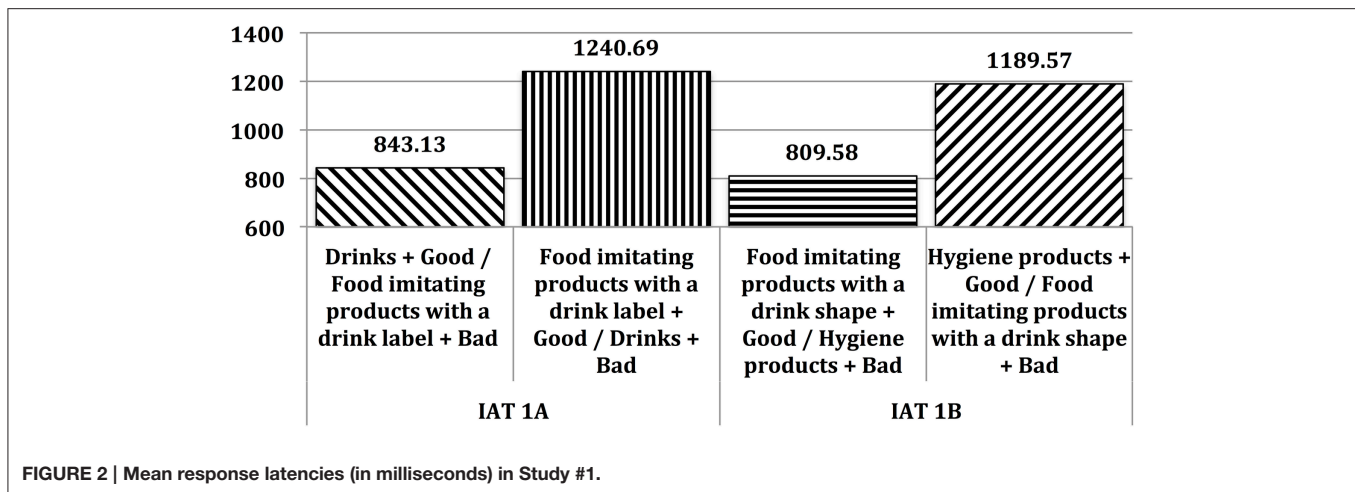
1400
1200
1000
800
600

843.13
1240.69
809.58
1189.57

Drinks + Good / Food imitating products with a drink label + Bad

Food imitating products with a drink label + Good / Drinks + Bad

Food imitating products with a drink shape + Good / Hygiene products + Bad

Hygiene products + Good / Food imitating products with a drink shape + Bad

IAT 1A

IAT 1B

FIGURE 2 | Mean response latencies (in milliseconds) in Study #1.